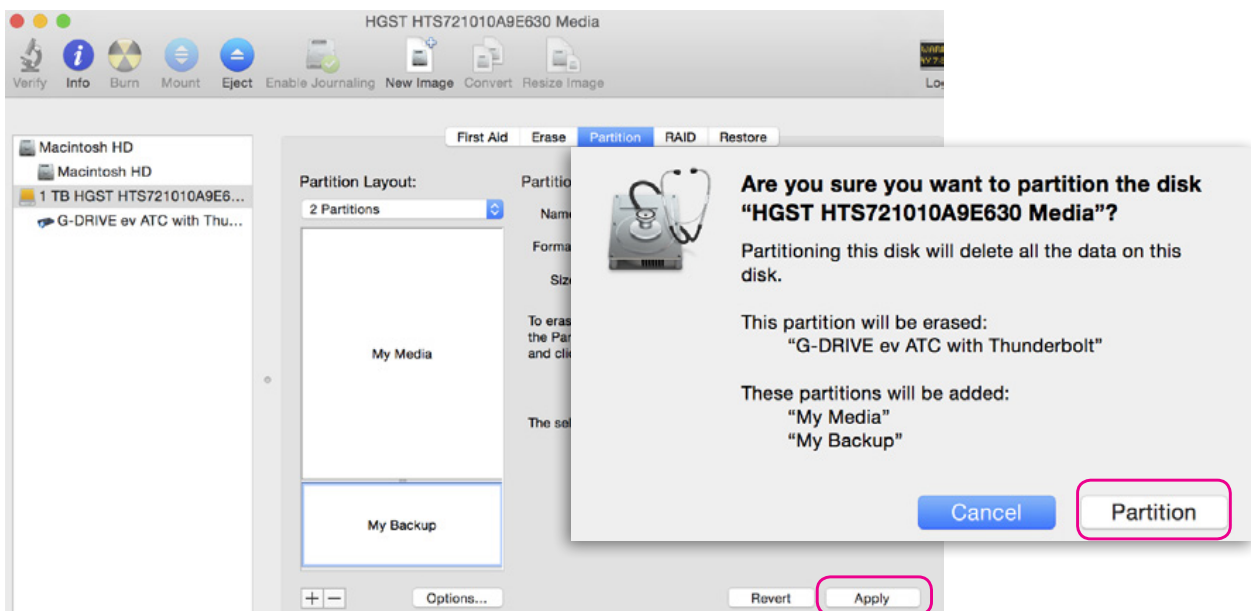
HGST HTS721010A9E630 Media

Verify Info Burn Mount Eject Enable Journaling New Image Convert Resize Image Lo

Macintosh HD
Macintosh HD
1 TB HGST HTS721010A9E6...
G-DRIVE ev ATC with Thu...

First Aid Erase Partition RAID Restore

Partition Layout:
2 Partitions

My Media

My Backup

+ −
Options...

Partitio
Nam
Forma
Siz

To eras
the Par
and cli

The sel

Revert
Apply

Are you sure you want to partition the disk “HGST HTS721010A9E630 Media”?

Partitioning this disk will delete all the data on this disk.

This partition will be erased:
“G-DRIVE ev ATC with Thunderbolt”

These partitions will be added:
“My Media”
“My Backup”

Cancel
Partition